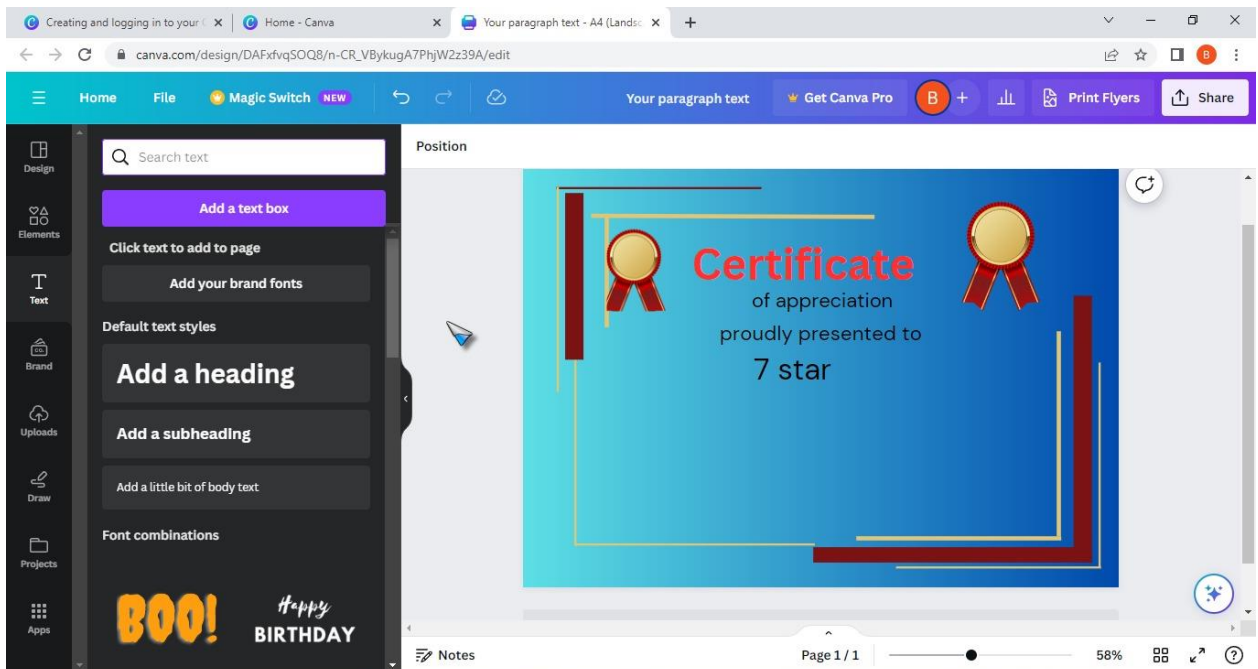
Creating and logging in to your ( ×
Home - Canva ×
Your paragraph text - A4 (Landsc ×
+

canva.com/design/DAFxfvqSOQ8/n-CR_VBykugA7PhjW2z39A/edit

Home
File
Magic Switch NEW
Your paragraph text
Get Canva Pro
B
Print Flyers
Share

Design
Elements
Text
Brand
Uploads
Draw
Projects
Apps

Search text
Add a text box
Click text to add to page
Add your brand fonts
Default text styles
Add a heading
Add a subheading
Add a little bit of body text
Font combinations
BOO!
Happy BIRTHDAY

Position

Certificate
of appreciation
proudly presented to
7 star

Notes
Page 1 / 1
58%
?